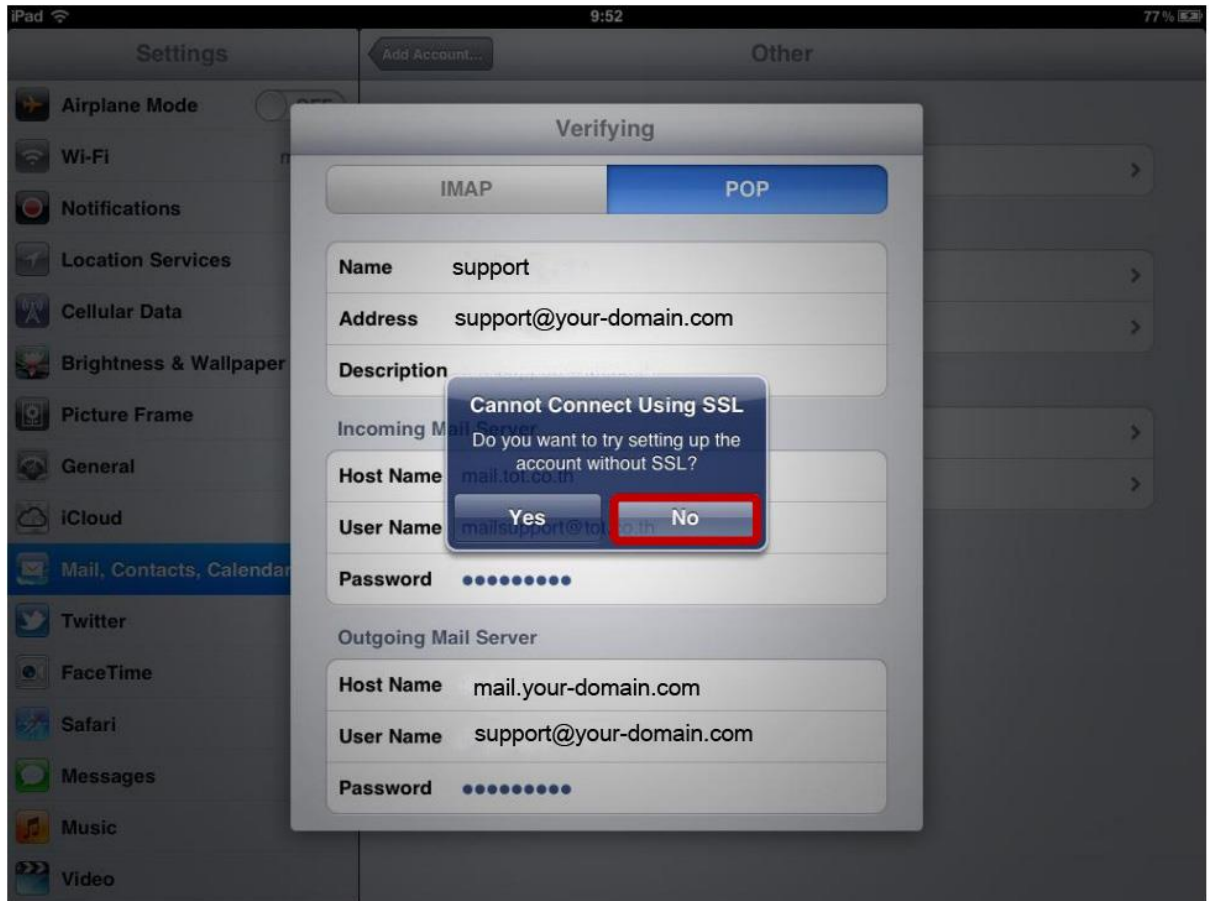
iPad 9:52 77 %

Settings

Airplane Mode OFF

Wi-Fi

Notifications

Location Services

Cellular Data

Brightness & Wallpaper

Picture Frame

General

iCloud

Mail, Contacts, Calendar

Twitter

FaceTime

Safari

Messages

Music

Video

Add Account... Other

Verifying

IMAP POP

Name support

Address support@your-domain.com

Description

Incoming Mail Server

Host Name mail.tot.co.th

User Name mailsupport@tot.co.th

Password ●●●●●●●●●

Cannot Connect Using SSL

Do you want to try setting up the account without SSL?

Yes No

Outgoing Mail Server

Host Name mail.your-domain.com

User Name support@your-domain.com

Password ●●●●●●●●●